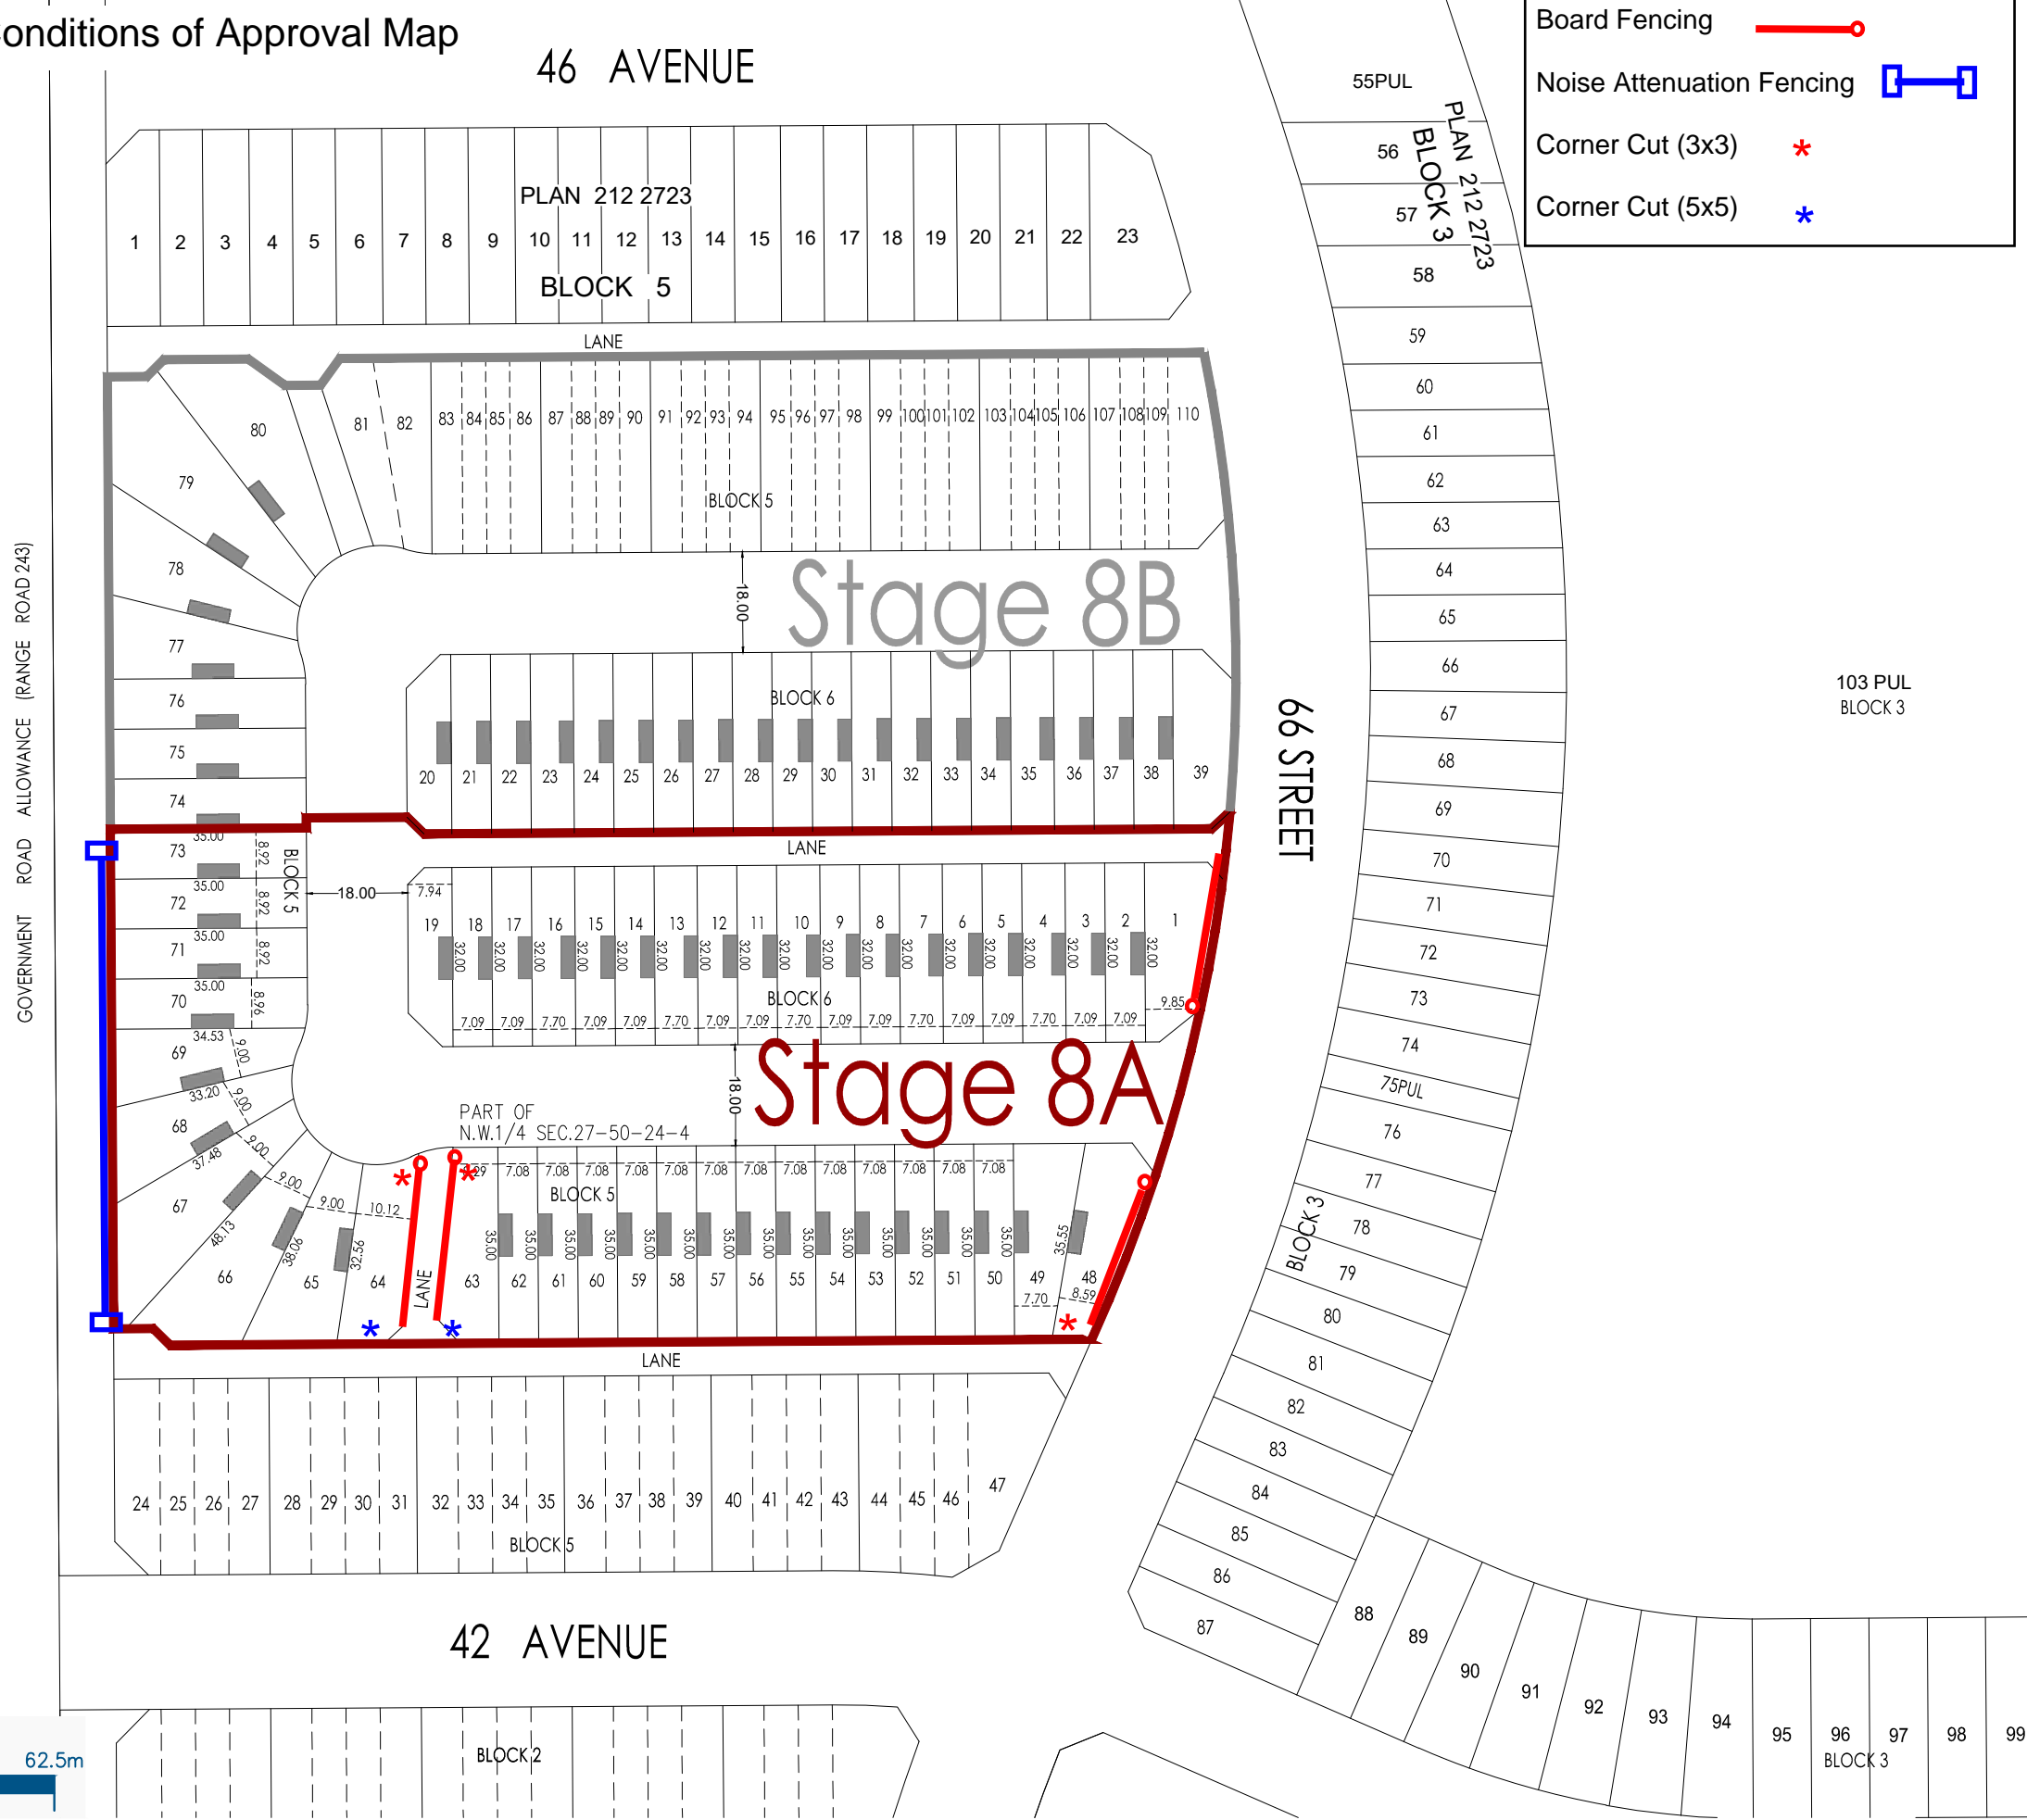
onditions of Approval Map

46 AVENUE

Board Fencing
Noise Attenuation Fencing
Corner Cut (3x3) *
Corner Cut (5x5) *

55PUL
56
57
58
PLAN 212 2723
BLOCK 3

PLAN 212 2723
1 2 3 4 5 6 7 8 9 10 11 12 13 14 15 16 17 18 19 20 21 22 23
BLOCK 5

LANE

80 79 78 77 76 75 74 81 82 83 84 85 86 87 88 89 90 91 92 93 94 95 96 97 98 99 100 101 102 103 104 105 106 107 108 109 110

BLOCK 5

18.00

Stage 8B

BLOCK 6
20 21 22 23 24 25 26 27 28 29 30 31 32 33 34 35 36 37 38 39

59 60 61 62 63 64 65 66 67 68 69 70 71 72 73 74 75PUL 76 77 78 79 80 81 82 83 84 85 86 87 88 89 90 91 92 93 94 95 96 97 98 99
BLOCK 3

103 PUL
BLOCK 3

66 STREET

GOVERNMENT ROAD ALLOWANCE (RANGE ROAD 243)

LANE

73 72 71 70 69 68 67 66 65 64
35.00 35.00 35.00 35.00 34.53 33.20 37.48 48.13 38.06 32.56
8.92 8.92 8.92 8.96 9.00 9.00 9.00 9.00 9.00 10.12
BLOCK 5
18.00
7.94
19 18 17 16 15 14 13 12 11 10 9 8 7 6 5 4 3 2 1
32.00
BLOCK 6
7.09 7.09 7.70 7.09 7.09 7.70 7.09 7.09 7.70 7.09 7.09 7.70 7.09 7.09 7.70 7.09 7.09
9.85

18.00

Stage 8A

PART OF
N.W.1/4 SEC.27–50–24–4

7.09 7.08 7.08 7.08 7.08 7.08 7.08 7.08 7.08 7.08 7.08 7.08 7.08
BLOCK 5
35.00
35.55
63 62 61 60 59 58 57 56 55 54 53 52 51 50 49 48
7.70 8.59
LANE

LANE

24 25 26 27 28 29 30 31 32 33 34 35 36 37 38 39 40 41 42 43 44 45 46 47
BLOCK 5

42 AVENUE

BLOCK 2

62.5m